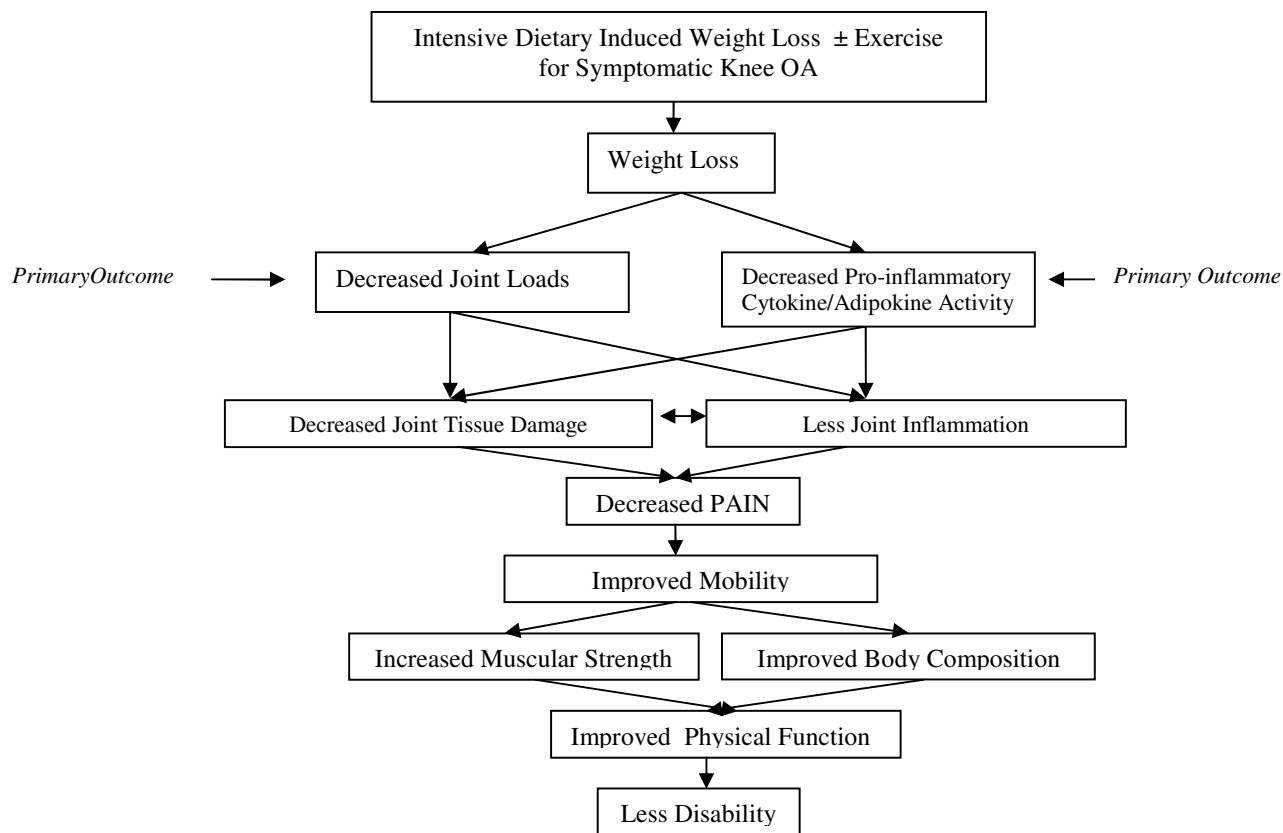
Intensive Dietary Induced Weight Loss $\pm$ Exercise for Symptomatic Knee OA

Weight Loss

PrimaryOutcome

Decreased Joint Loads

Decreased Pro-inflammatory Cytokine/Adipokine Activity

Primary Outcome

Decreased Joint Tissue Damage

Less Joint Inflammation

Decreased PAIN

Improved Mobility

Increased Muscular Strength

Improved Body Composition

Improved Physical Function

Less Disability